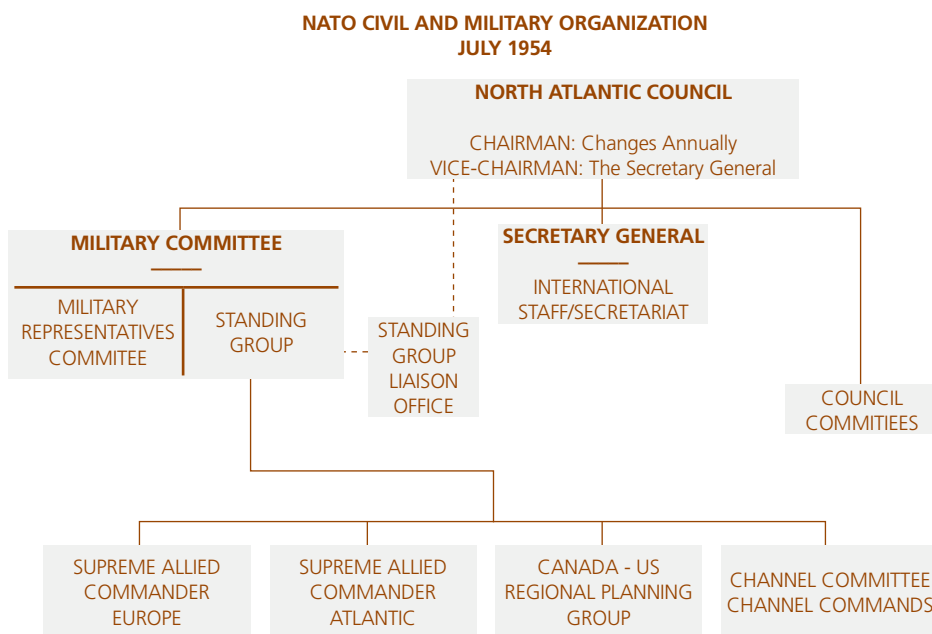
NATO CIVIL AND MILITARY ORGANIZATION
JULY 1954

NORTH ATLANTIC COUNCIL

CHAIRMAN: Changes Annually
VICE-CHAIRMAN: The Secretary General

MILITARY COMMITTEE

MILITARY REPRESENTATIVES COMMITEE

STANDING GROUP

STANDING GROUP LIAISON OFFICE

SECRETARY GENERAL

INTERNATIONAL STAFF/SECRETARIAT

COUNCIL COMMITIEES

SUPREME ALLIED COMMANDER EUROPE

SUPREME ALLIED COMMANDER ATLANTIC

CANADA - US REGIONAL PLANNING GROUP

CHANNEL COMMITTEE
CHANNEL COMMANDS